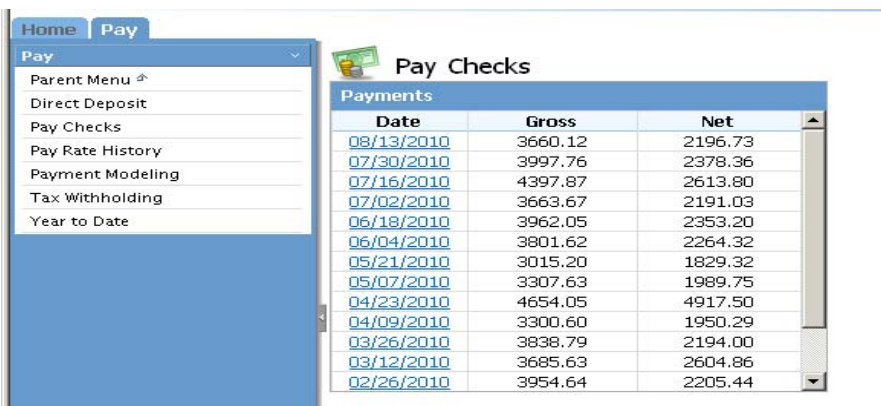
Home Pay

Pay

Parent Menu
Direct Deposit
Pay Checks
Pay Rate History
Payment Modeling
Tax Withholding
Year to Date

Pay Checks

Payments

| Date | Gross | Net |
|---|---|---|
| 08/13/2010 | 3660.12 | 2196.73 |
| 07/30/2010 | 3997.76 | 2378.36 |
| 07/16/2010 | 4397.87 | 2613.80 |
| 07/02/2010 | 3663.67 | 2191.03 |
| 06/18/2010 | 3962.05 | 2353.20 |
| 06/04/2010 | 3801.62 | 2264.32 |
| 05/21/2010 | 3015.20 | 1829.32 |
| 05/07/2010 | 3307.63 | 1989.75 |
| 04/23/2010 | 4654.05 | 4917.50 |
| 04/09/2010 | 3300.60 | 1950.29 |
| 03/26/2010 | 3838.79 | 2194.00 |
| 03/12/2010 | 3685.63 | 2604.86 |
| 02/26/2010 | 3954.64 | 2205.44 |